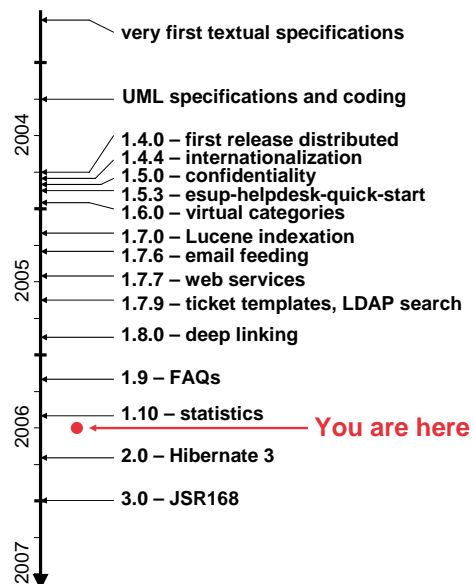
very first textual specifications

2004

UML specifications and coding

1.4.0 – first release distributed
1.4.4 – internationalization
1.5.0 – confidentiality
1.5.3 – esup-helpdesk-quick-start
1.6.0 – virtual categories
1.7.0 – Lucene indexation
1.7.6 – email feeding

2005

1.7.7 – web services
1.7.9 – ticket templates, LDAP search
1.8.0 – deep linking
1.9 – FAQs

2006

1.10 – statistics
You are here
2.0 – Hibernate 3
3.0 – JSR168

2007